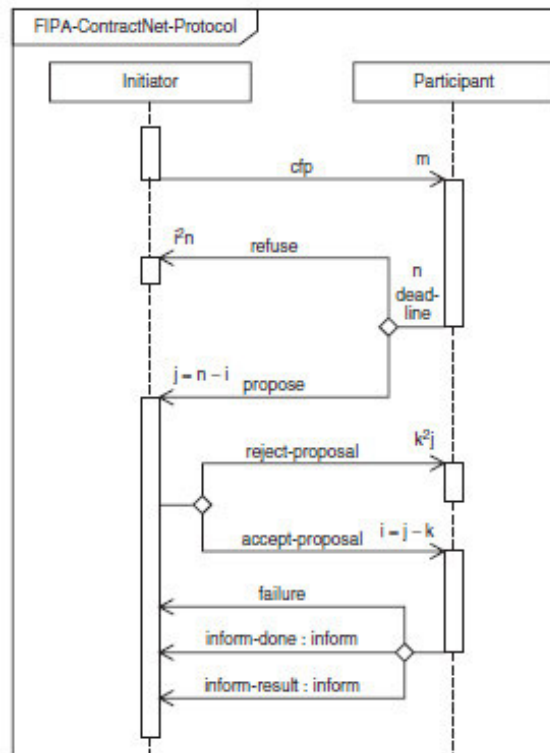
FIPA-ContractNet-Protocol

Initiator

Participant

cfp

m

$i^2n$

refuse

n

deadline

$j = n - i$

propose

reject-proposal

$k^2j$

accept-proposal

$i = j - k$

failure

inform-done : inform

inform-result : inform